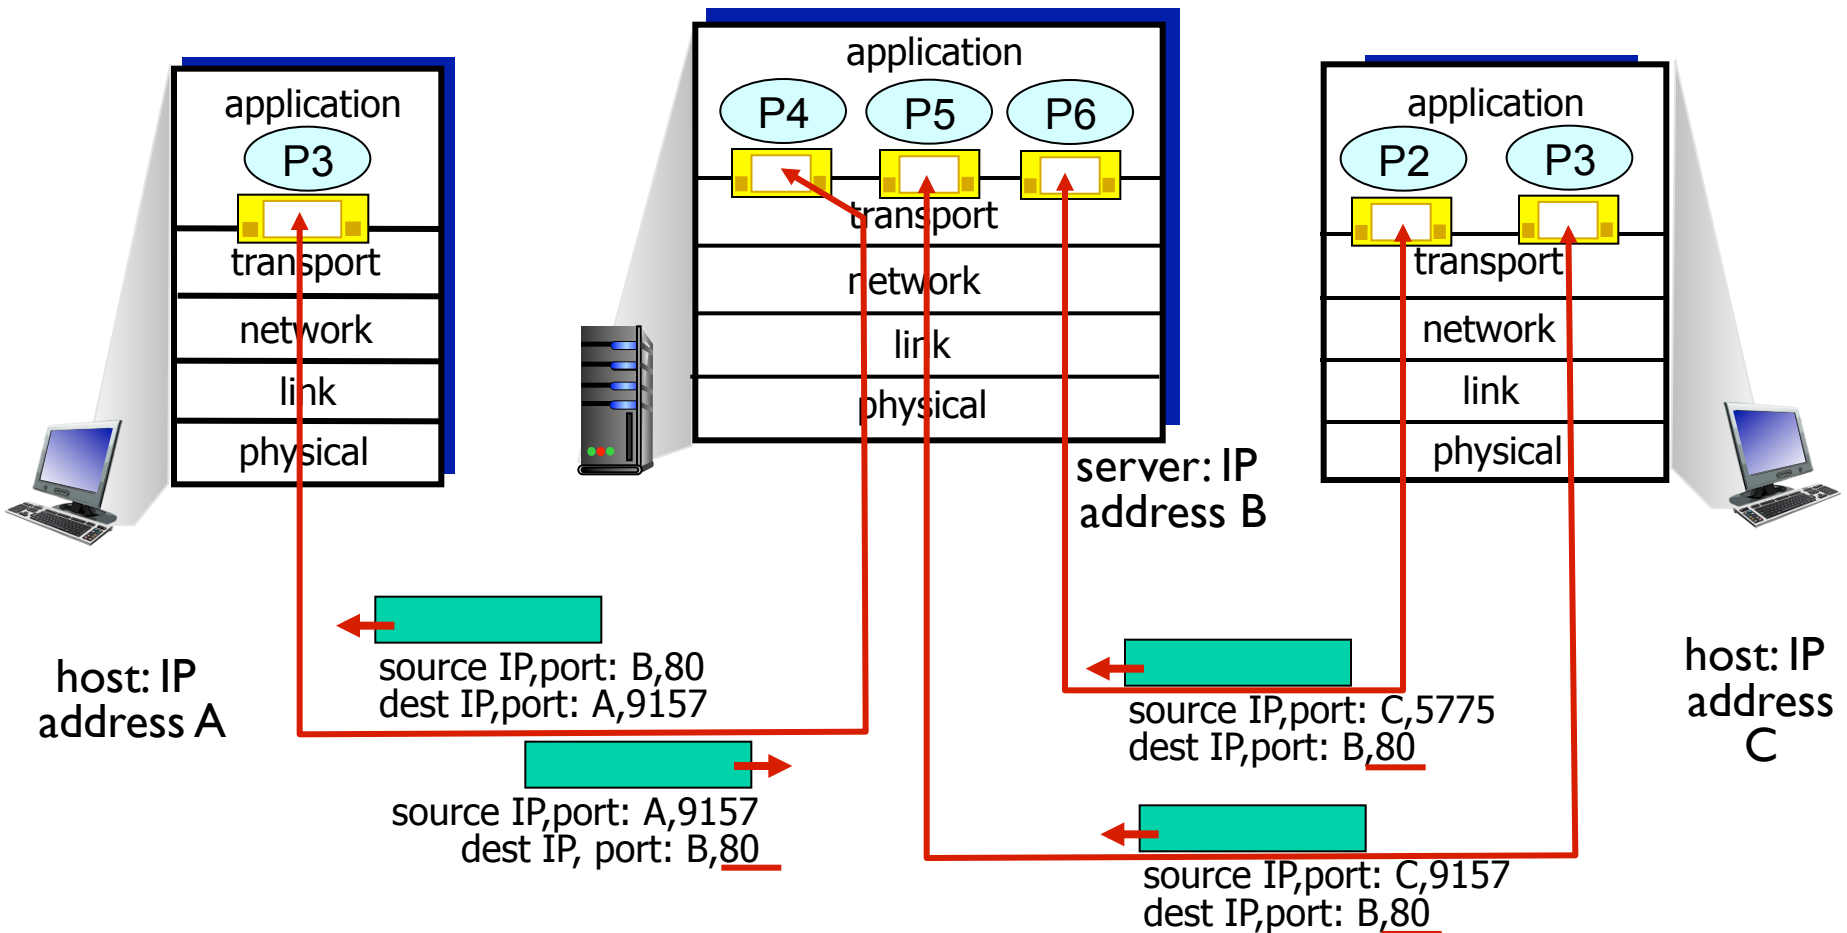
application
P3
transport
network
link
physical

application
P4
P5
P6
transport
network
link
physical

application
P2
P3
transport
network
link
physical

server: IP address B

host: IP address A

host: IP address C

source IP,port: B,80
dest IP,port: A,9157

source IP,port: A,9157
dest IP, port: B,80

source IP,port: C,5775
dest IP,port: B,80

source IP,port: C,9157
dest IP,port: B,80